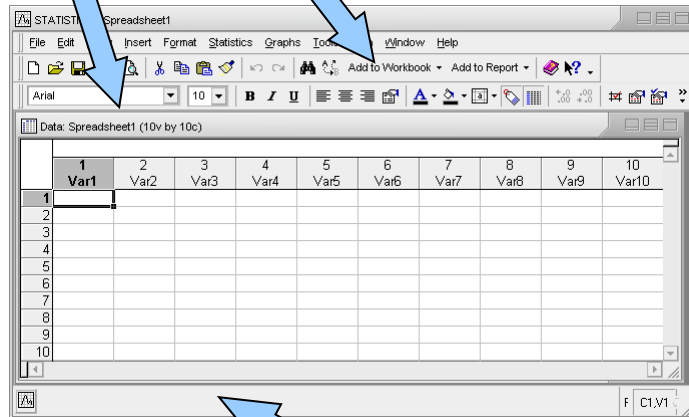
STATISTI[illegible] Spreadsheet1

File Edit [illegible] Insert Format Statistics Graphs Too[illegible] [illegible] Window Help

Add to Workbook ▾ Add to Report ▾

Arial 10 B I U

Data: Spreadsheet1 (10v by 10c)

| | 1 Var1 | 2 Var2 | 3 Var3 | 4 Var4 | 5 Var5 | 6 Var6 | 7 Var7 | 8 Var8 | 9 Var9 | 10 Var10 |
|---|---|---|---|---|---|---|---|---|---|---|
| 1 | | | | | | | | | | |
| 2 | | | | | | | | | | |
| 3 | | | | | | | | | | |
| 4 | | | | | | | | | | |
| 5 | | | | | | | | | | |
| 6 | | | | | | | | | | |
| 7 | | | | | | | | | | |
| 8 | | | | | | | | | | |
| 9 | | | | | | | | | | |
| 10 | | | | | | | | | | |

F C1,V1